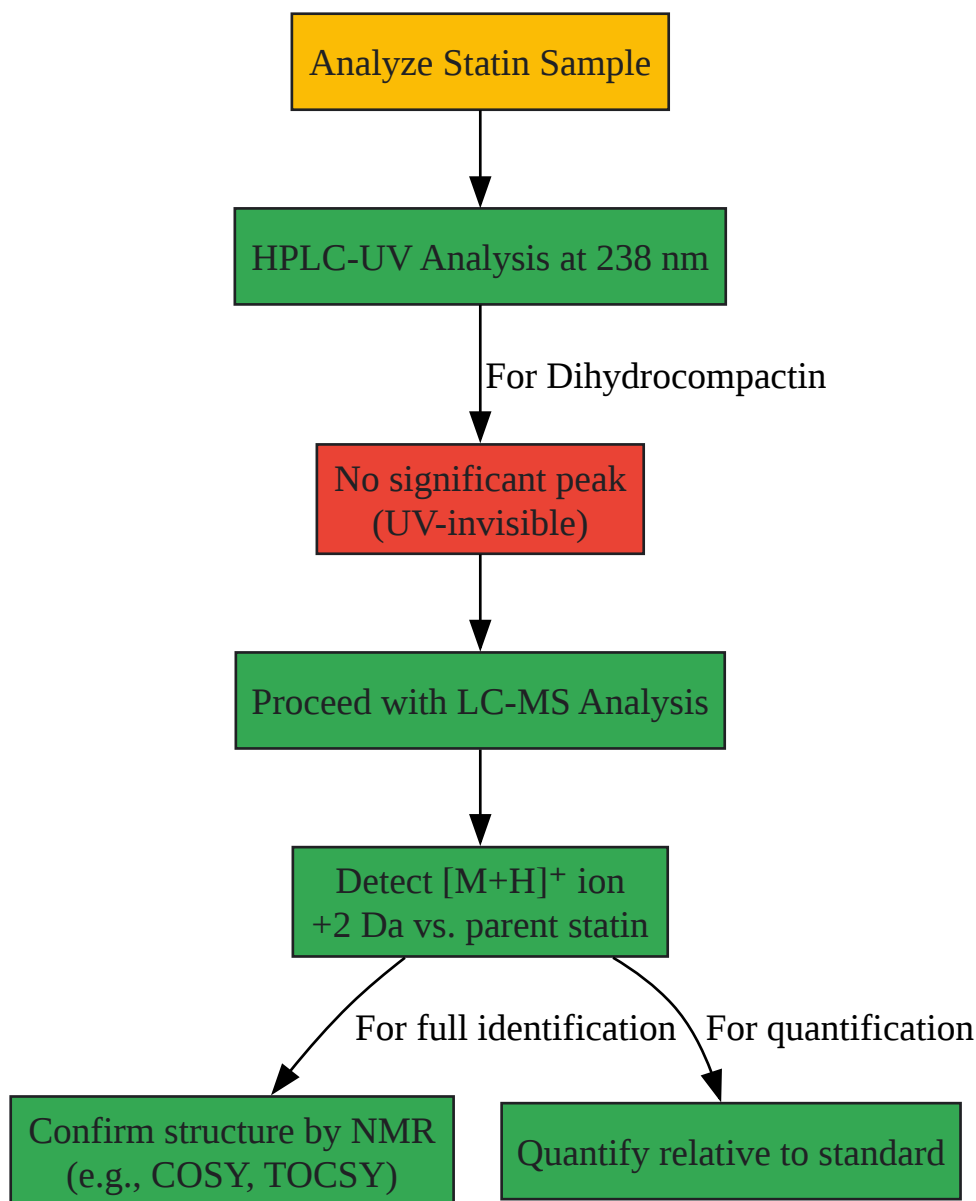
Analyze Statin Sample

HPLC-UV Analysis at 238 nm

For Dihydrocompactin

No significant peak
(UV-invisible)

Proceed with LC-MS Analysis

Detect $[M+H]^+$ ion
+2 Da vs. parent statin

For full identification

For quantification

Confirm structure by NMR
(e.g., COSY, TOCSY)

Quantify relative to standard